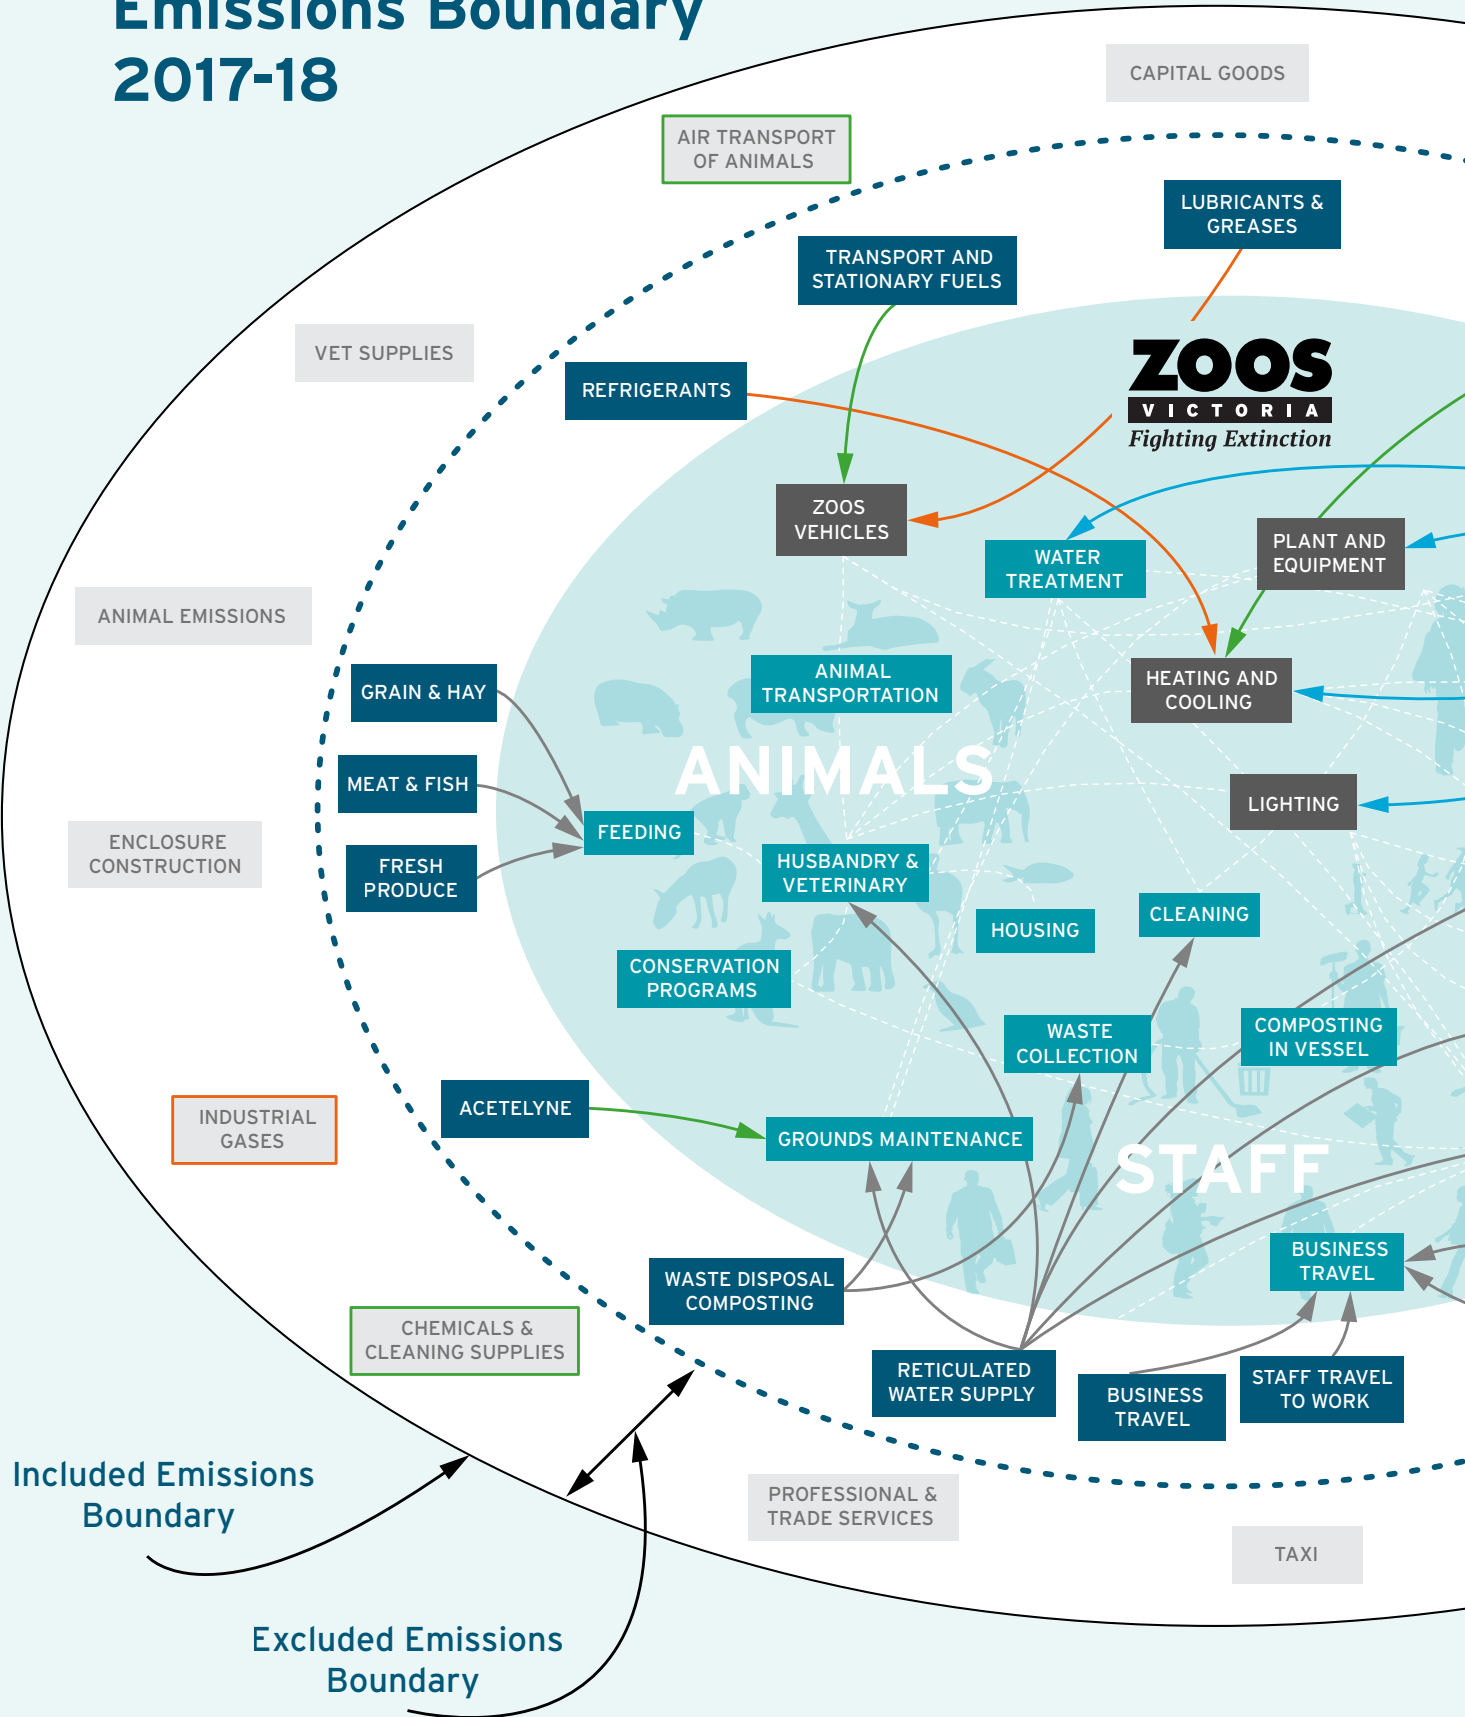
Emissions Boundary 2017-18

CAPITAL GOODS

AIR TRANSPORT OF ANIMALS

LUBRICANTS & GREASES

TRANSPORT AND STATIONARY FUELS

VET SUPPLIES

REFRIGERANTS

ZOOS VICTORIA Fighting Extinction

ZOOS VEHICLES

WATER TREATMENT

PLANT AND EQUIPMENT

ANIMAL EMISSIONS

ANIMAL TRANSPORTATION

HEATING AND COOLING

GRAIN & HAY

ANIMALS

MEAT & FISH

LIGHTING

ENCLOSURE CONSTRUCTION

FEEDING

FRESH PRODUCE

HUSBANDRY & VETERINARY

HOUSING

CLEANING

CONSERVATION PROGRAMS

WASTE COLLECTION

COMPOSTING IN VESSEL

INDUSTRIAL GASES

ACETELYNE

GROUNDS MAINTENANCE

STAFF

BUSINESS TRAVEL

WASTE DISPOSAL COMPOSTING

CHEMICALS & CLEANING SUPPLIES

RETICULATED WATER SUPPLY

BUSINESS TRAVEL

STAFF TRAVEL TO WORK

Included Emissions Boundary

PROFESSIONAL & TRADE SERVICES

TAXI

Excluded Emissions Boundary